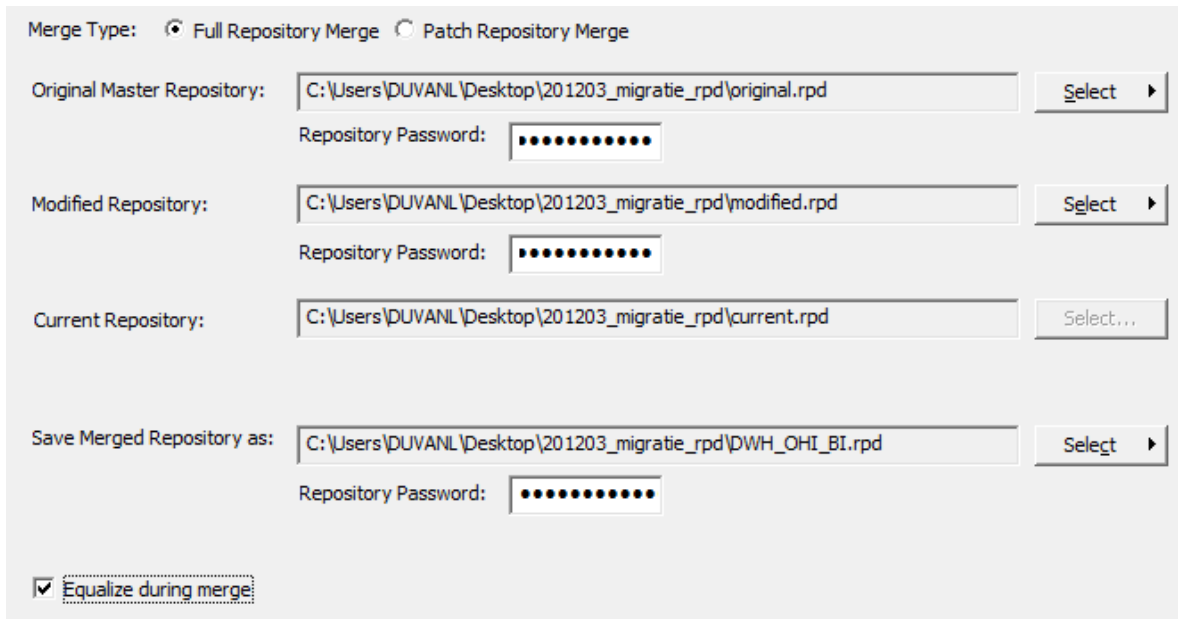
Merge Type: Full Repository Merge Patch Repository Merge

Original Master Repository: C:\Users\DUVANL\Desktop\201203_migratie_rpd\original.rpd Select

Repository Password: ●●●●●●●●●●●

Modified Repository: C:\Users\DUVANL\Desktop\201203_migratie_rpd\modified.rpd Select

Repository Password: ●●●●●●●●●●●

Current Repository: C:\Users\DUVANL\Desktop\201203_migratie_rpd\current.rpd Select...

Save Merged Repository as: C:\Users\DUVANL\Desktop\201203_migratie_rpd\DWH_OHI_BI.rpd Select

Repository Password: ●●●●●●●●●●●

Equalize during merge